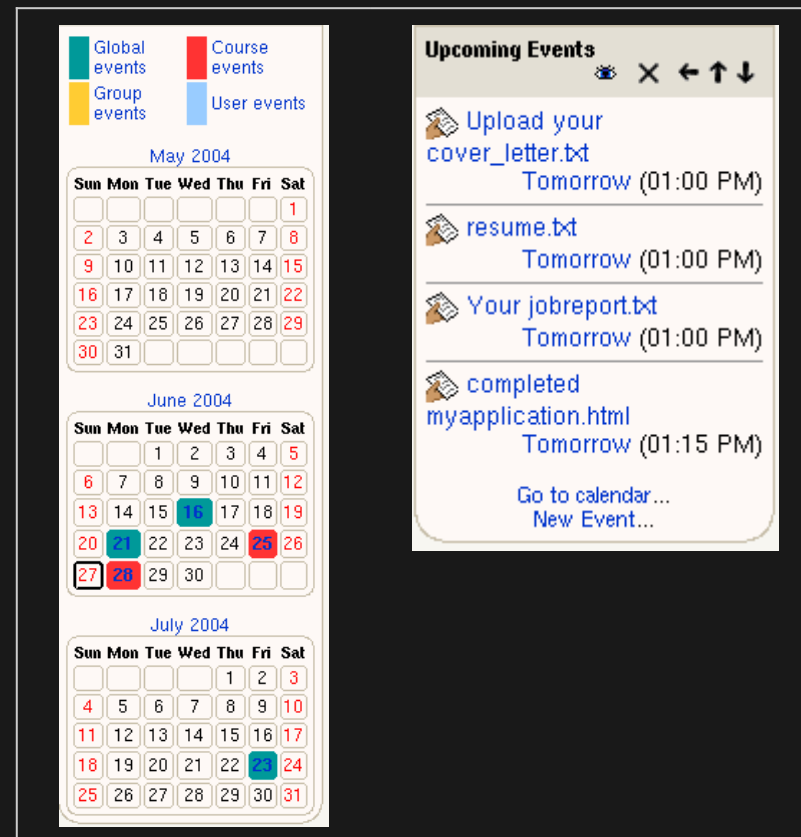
Global events
Course events
Group events
User events

May 2004

| Sun | Mon | Tue | Wed | Thu | Fri | Sat |
|---|---|---|---|---|---|---|
| | | | | | | 1 |
| 2 | 3 | 4 | 5 | 6 | 7 | 8 |
| 9 | 10 | 11 | 12 | 13 | 14 | 15 |
| 16 | 17 | 18 | 19 | 20 | 21 | 22 |
| 23 | 24 | 25 | 26 | 27 | 28 | 29 |
| 30 | 31 | | | | | |

June 2004

| Sun | Mon | Tue | Wed | Thu | Fri | Sat |
|---|---|---|---|---|---|---|
| | | 1 | 2 | 3 | 4 | 5 |
| 6 | 7 | 8 | 9 | 10 | 11 | 12 |
| 13 | 14 | 15 | 16 | 17 | 18 | 19 |
| 20 | 21 | 22 | 23 | 24 | 25 | 26 |
| 27 | 28 | 29 | 30 | | | |

July 2004

| Sun | Mon | Tue | Wed | Thu | Fri | Sat |
|---|---|---|---|---|---|---|
| | | | | 1 | 2 | 3 |
| 4 | 5 | 6 | 7 | 8 | 9 | 10 |
| 11 | 12 | 13 | 14 | 15 | 16 | 17 |
| 18 | 19 | 20 | 21 | 22 | 23 | 24 |
| 25 | 26 | 27 | 28 | 29 | 30 | 31 |

Upcoming Events

Upload your cover_letter.txt
Tomorrow (01:00 PM)

resume.txt
Tomorrow (01:00 PM)

Your jobreport.txt
Tomorrow (01:00 PM)

completed myapplication.html
Tomorrow (01:15 PM)

Go to calendar...
New Event...